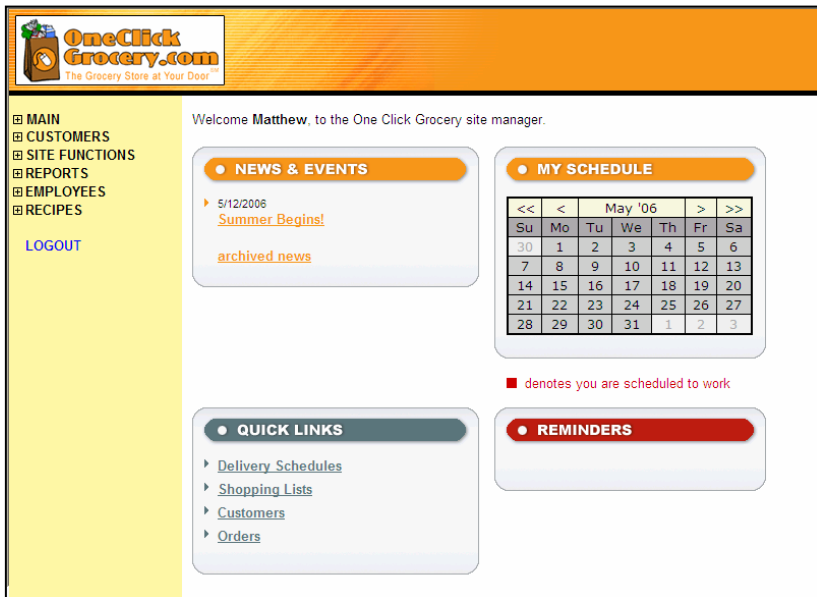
OneClick Grocery.com
The Grocery Store at Your Door

⊞ MAIN
⊞ CUSTOMERS
⊞ SITE FUNCTIONS
⊞ REPORTS
⊞ EMPLOYEES
⊞ RECIPES

LOGOUT

Welcome **Matthew**, to the One Click Grocery site manager.

NEWS & EVENTS

5/12/2006
Summer Begins!

archived news

MY SCHEDULE

| << | < | May '06 | | | > | >> |
|---|---|---|---|---|---|---|
| Su | Mo | Tu | We | Th | Fr | Sa |
| 30 | 1 | 2 | 3 | 4 | 5 | 6 |
| 7 | 8 | 9 | 10 | 11 | 12 | 13 |
| 14 | 15 | 16 | 17 | 18 | 19 | 20 |
| 21 | 22 | 23 | 24 | 25 | 26 | 27 |
| 28 | 29 | 30 | 31 | 1 | 2 | 3 |

denotes you are scheduled to work

QUICK LINKS

Delivery Schedules
Shopping Lists
Customers
Orders

REMINDERS